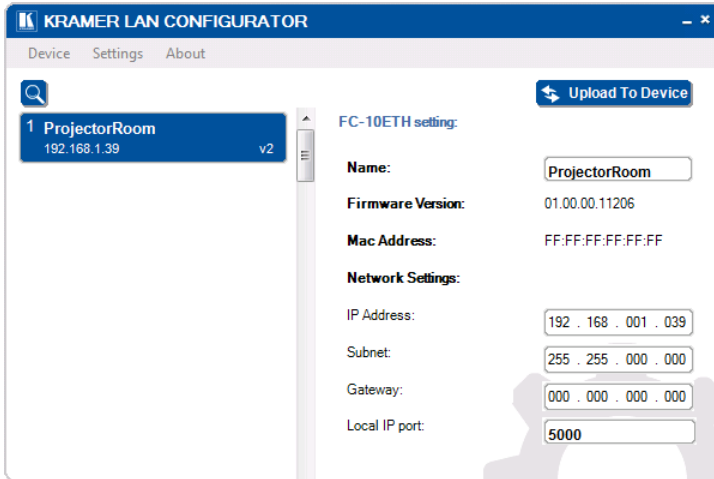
KRAMER LAN CONFIGURATOR

Device Settings About

Upload To Device

1 ProjectorRoom
192.168.1.39 v2

FC-10ETH setting:

Name: ProjectorRoom

Firmware Version: 01.00.00.11206

Mac Address: FF:FF:FF:FF:FF:FF

Network Settings:

IP Address: 192 . 168 . 001 . 039

Subnet: 255 . 255 . 000 . 000

Gateway: 000 . 000 . 000 . 000

Local IP port: 5000